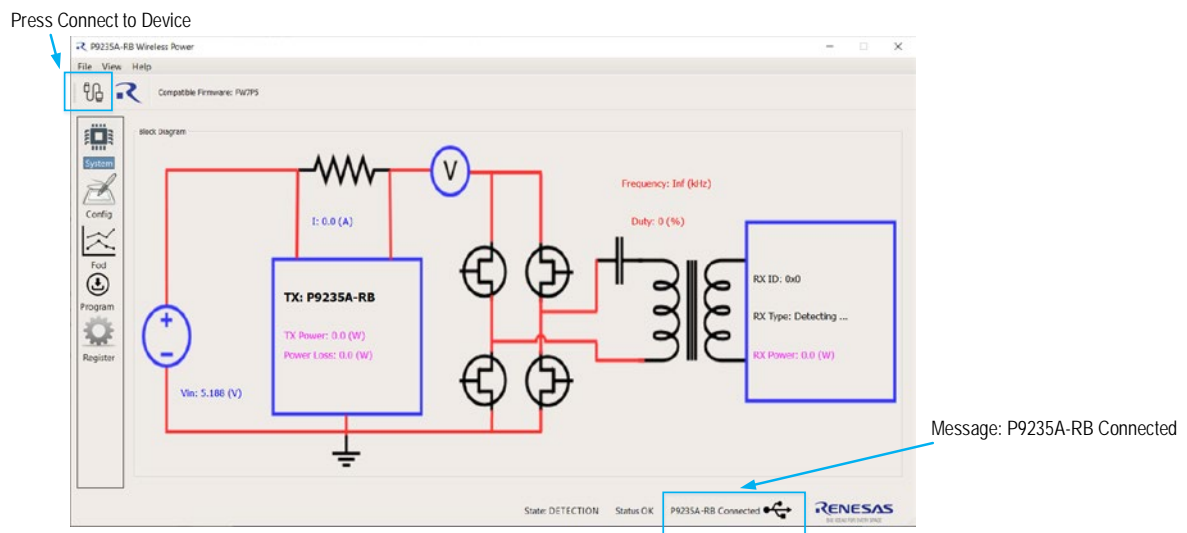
Press Connect to Device

P9235A-RB Wireless Power

File View Help

Compatible Firmware: FW7P5

System

Config

Fod

Program

Register

Block Diagram

V

I: 0.0 (A)

Frequency: Inf (kHz)

Duty: 0 (%)

TX: P9235A-RB

TX Power: 0.0 (W)

Power Loss: 0.0 (W)

Vin: 5.188 (V)

+

−

RX ID: 0x0

RX Type: Detecting ...

RX Power: 0.0 (W)

Message: P9235A-RB Connected

State: DETECTION Status OK P9235A-RB Connected

RENESAS